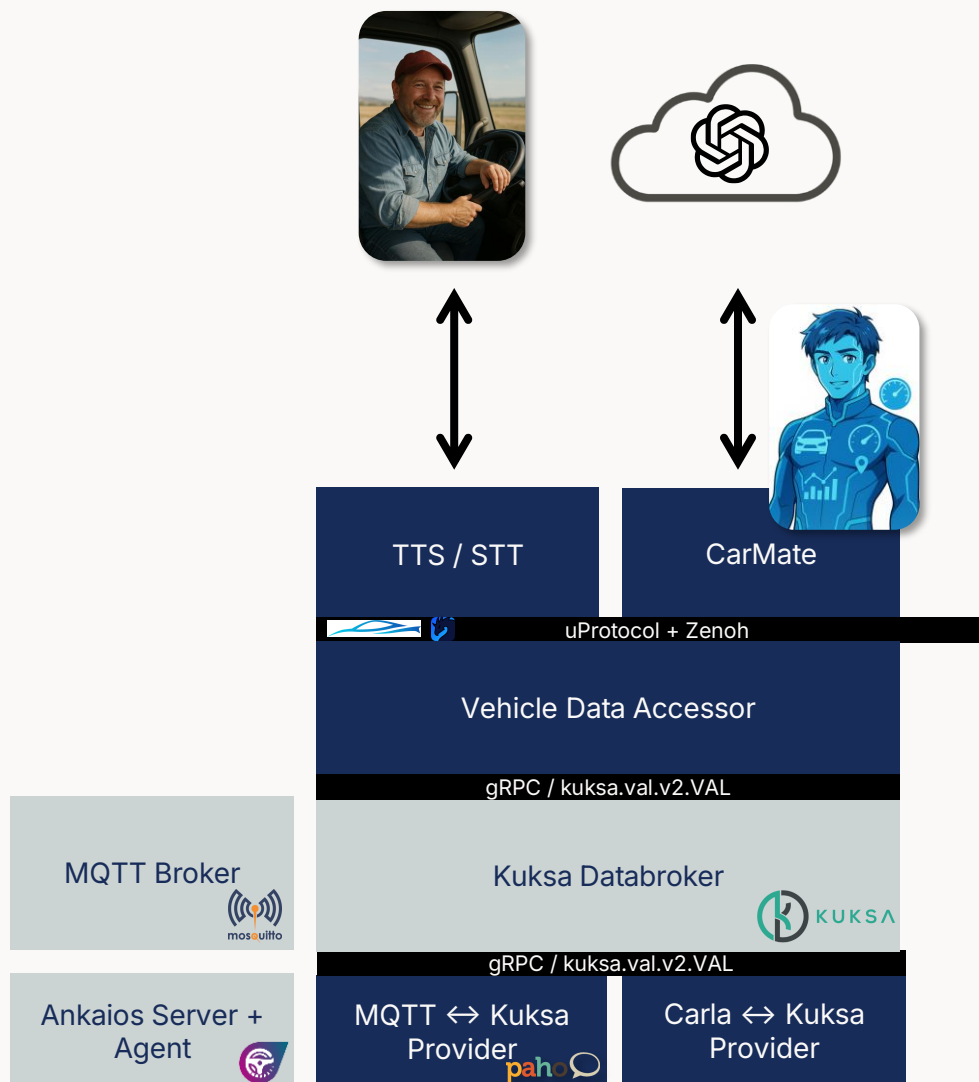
TTS / STT

CarMate

uProtocol + Zenoh

Vehicle Data Accessor

gRPC / kuksa.val.v2.VAL

MQTT Broker

mosquitto

Kuksa Databroker

KUKSA

gRPC / kuksa.val.v2.VAL

Ankaios Server + Agent

MQTT ↔ Kuksa Provider

paho

Carla ↔ Kuksa Provider